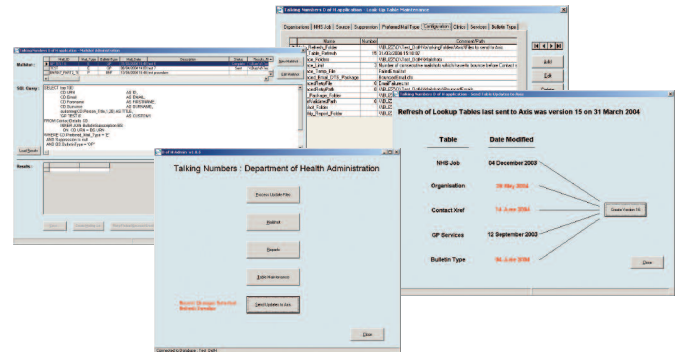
Talking Numbers DoH application - Look Up Table Maintenance

Organisations | NHS Job | Source | Suppression | Preferred Mail Type | Configuration | Clinics | Services | Bulletin Type

Name | Number | CommandPath

Refresh_Folder

Table_Refresh

Add

Edit

Delete

Talking Numbers DoH application - Mailshot administration

Mailshot :

SQL Query :

SELECT top 100

FROM

WHERE

AND

Results :

Refresh of Lookup Tables last sent to Axis was version 15 on 31 March 2004

| Table | Date Modified |
|---|---|
| NHS Job | 04 December 2003 |
| Organisation | 20 May 2004 |
| Contact Xref | 14 June 2004 |
| GP Services | 12 September 2003 |
| Bulletin Type | 04 June 2004 |

Create Version 16

Close

Talking Numbers : Department of Health Administration

Process Update Files

Mailshot

Reports

Table Maintenance

Send Updates to Axis

Close